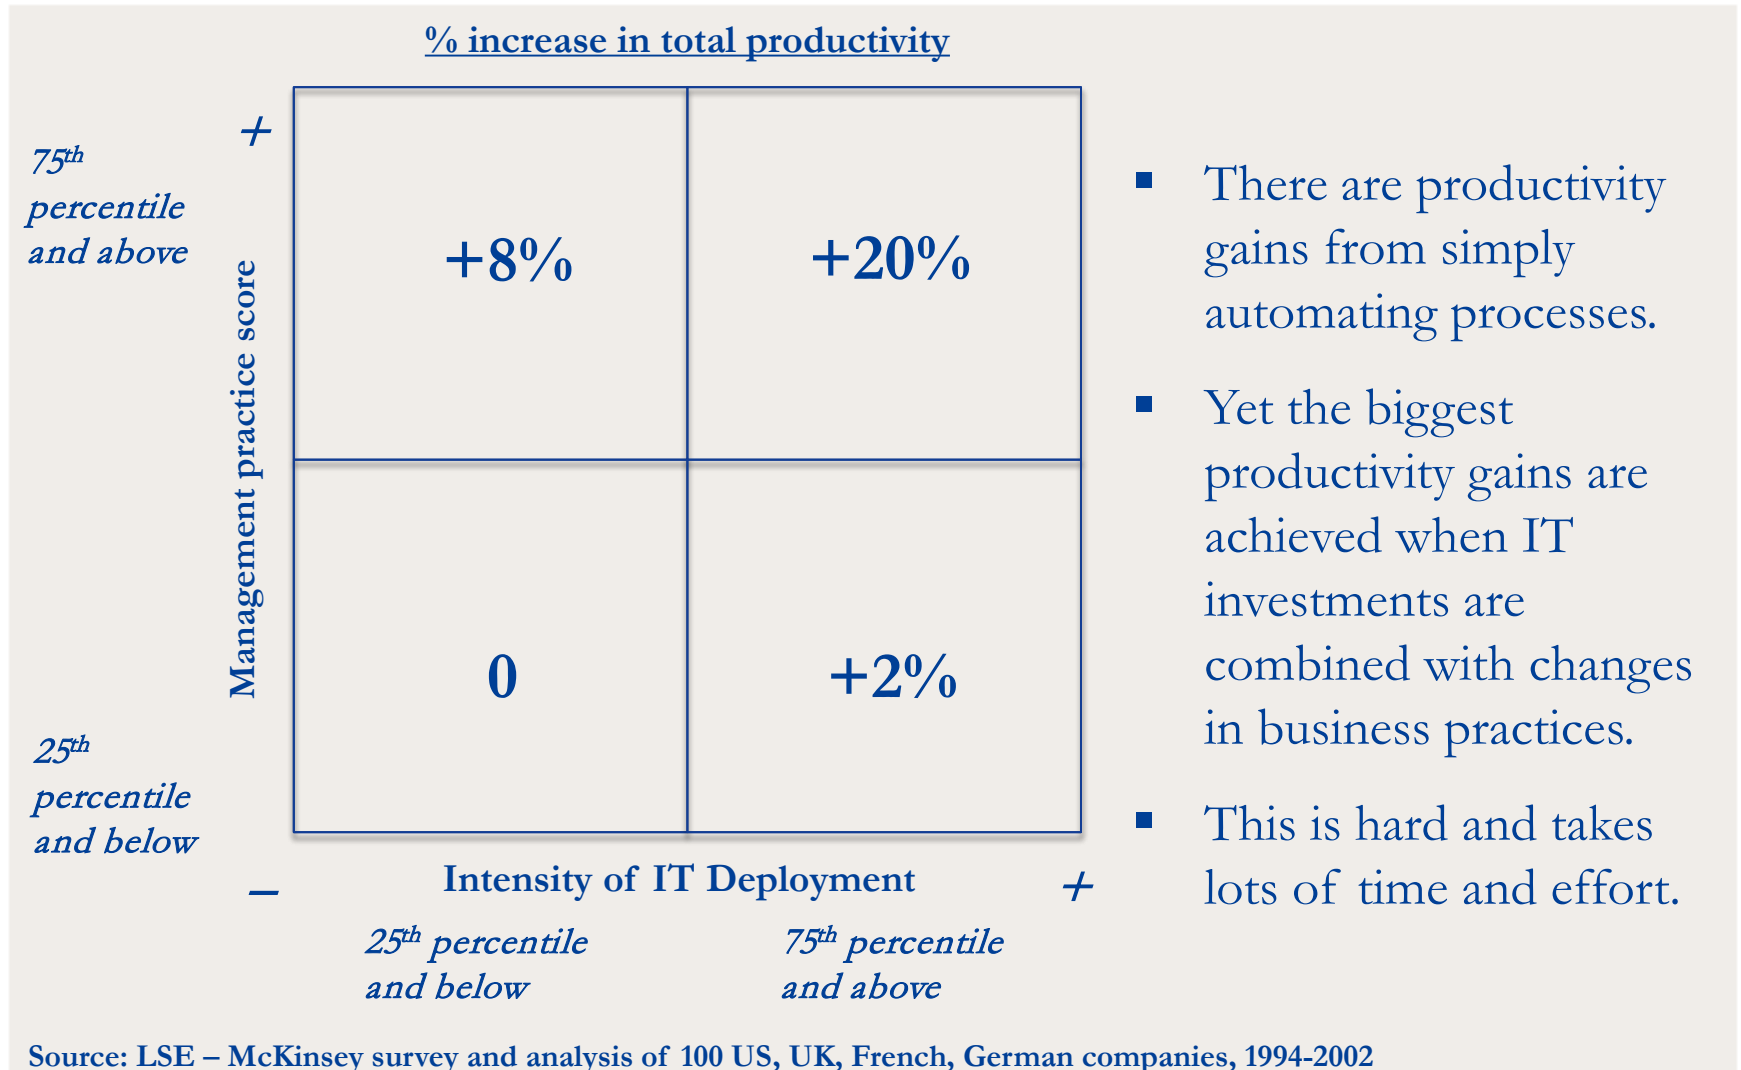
% increase in total productivity

$75^{th}$ percentile and above

+

Management practice score

$25^{th}$ percentile and below

| +8% | +20% |
|---|---|
| 0 | +2% |

–

Intensity of IT Deployment

+

$25^{th}$ percentile and below

$75^{th}$ percentile and above

- There are productivity gains from simply automating processes.
- Yet the biggest productivity gains are achieved when IT investments are combined with changes in business practices.
- This is hard and takes lots of time and effort.

Source: LSE – McKinsey survey and analysis of 100 US, UK, French, German companies, 1994-2002